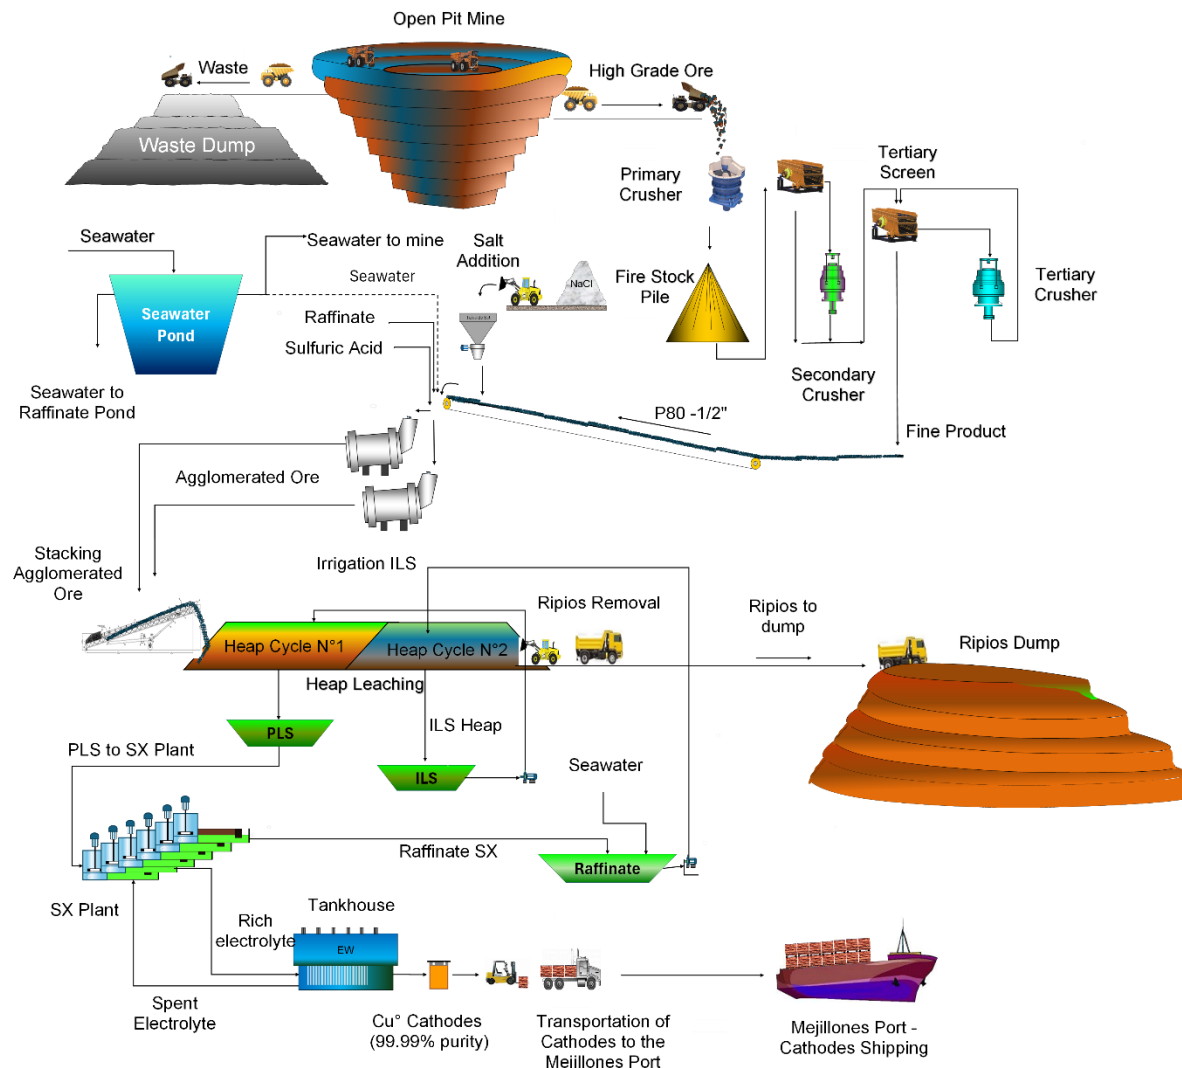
Open Pit Mine

Waste

High Grade Ore

Waste Dump

Primary Crusher

Tertiary Screen

Seawater

Seawater to mine

Salt Addition

NaCl

Fire Stock Pile

Tertiary Crusher

Seawater Pond

Seawater

Raffinate

Sulfuric Acid

Seawater to Raffinate Pond

Secondary Crusher

P80 -1/2"

Fine Product

Agglomerated Ore

Stacking Agglomerated Ore

Irrigation ILS

Ripios Removal

Ripios to dump

Ripios Dump

Heap Cycle N°1

Heap Cycle N°2

Heap Leaching

PLS

ILS Heap

PLS to SX Plant

ILS

Seawater

Raffinate SX

Raffinate

SX Plant

Tankhouse

Rich electrolyte

EW

Spent Electrolyte

Cu° Cathodes (99.99% purity)

Transportation of Cathodes to the Meiillones Port

Mejillones Port - Cathodes Shipping